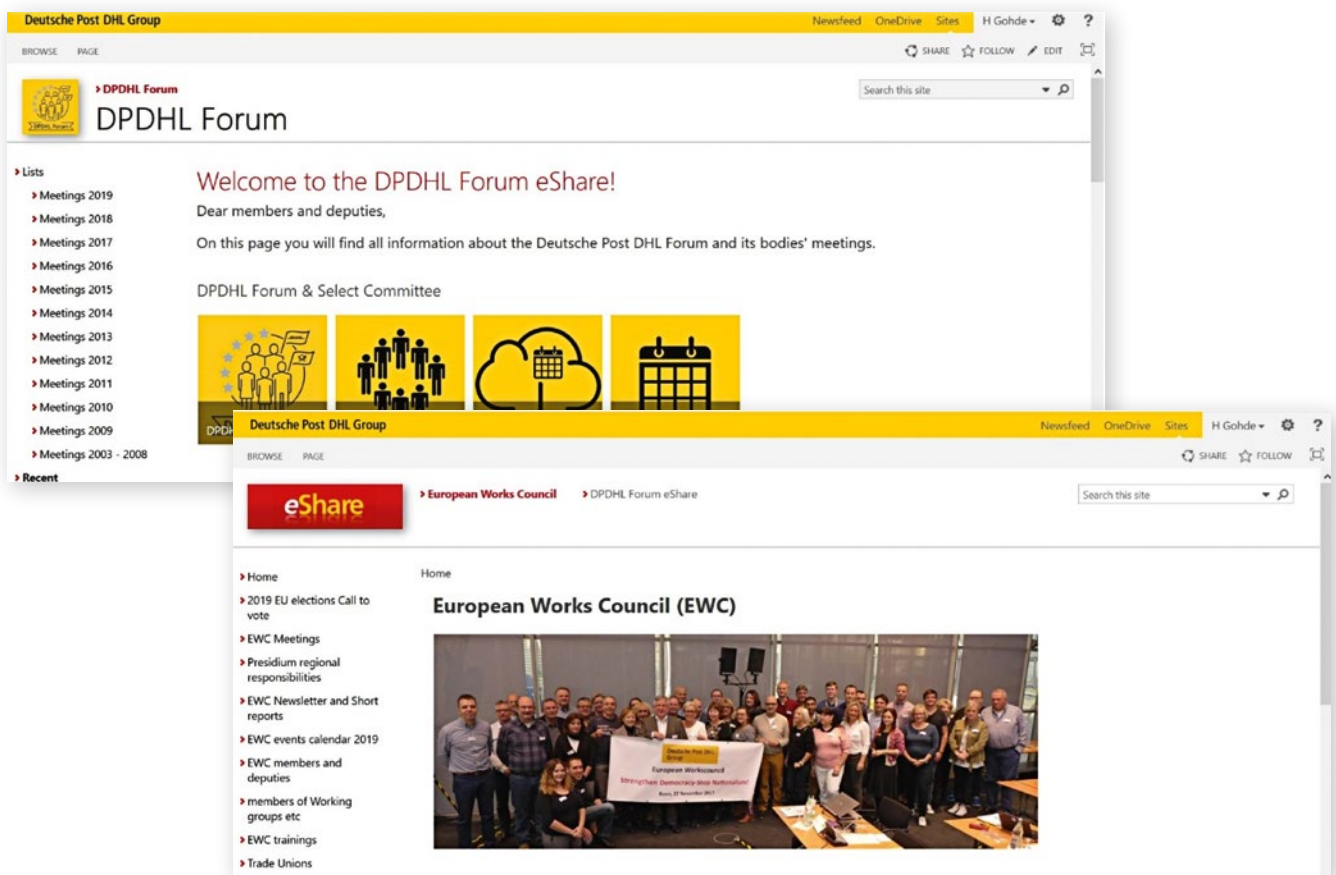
Deutsche Post DHL Group

Newsfeed OneDrive Sites H Gohde ▾ ?

BROWSE PAGE

SHARE FOLLOW EDIT

› DPDHL Forum

DPDHL Forum

Search this site

› Lists
› Meetings 2019
› Meetings 2018
› Meetings 2017
› Meetings 2016
› Meetings 2015
› Meetings 2014
› Meetings 2013
› Meetings 2012
› Meetings 2011
› Meetings 2010
› Meetings 2009
› Meetings 2003 - 2008
› Recent

Welcome to the DPDHL Forum eShare!

Dear members and deputies,

On this page you will find all information about the Deutsche Post DHL Forum and its bodies' meetings.

DPDHL Forum & Select Committee

DPDH

Deutsche Post DHL Group

Newsfeed OneDrive Sites H Gohde ▾ ?

BROWSE PAGE

SHARE FOLLOW

eShare

› European Works Council › DPDHL Forum eShare

Search this site

› Home
› 2019 EU elections Call to vote
› EWC Meetings
› Presidium regional responsibilities
› EWC Newsletter and Short reports
› EWC events calendar 2019
› EWC members and deputies
› members of Working groups etc
› EWC trainings
› Trade Unions

Home

European Works Council (EWC)

Deutsche Post DHL Group

European Workscouncil

Strengthen Democracy-Stop Nationalism!

Bonn, 27 November 2017